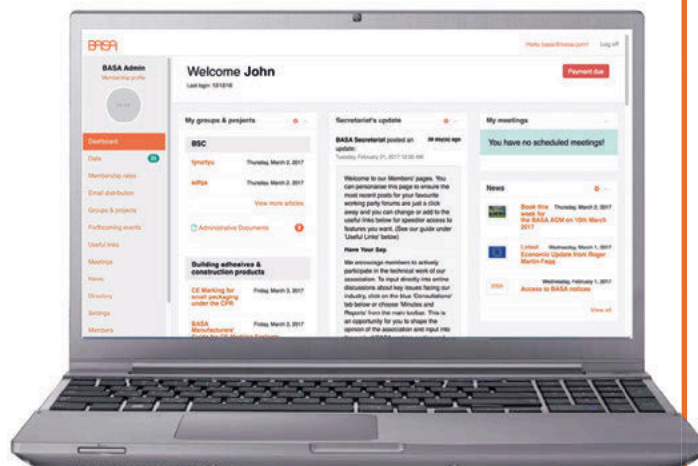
BASA

Hello basa@basa.com! Log off

BASA Admin
Membership profile

Welcome John
Last login: 1/21/16

Payment due

Dashboard
Data 21
Membership rates
Email distribution
Groups & projects
Forthcoming events
Useful links
Meetings
News
Directory
Settings
Members

My groups & projects

BSC

fyrsrfyu Thursday, March 2, 2017

sdfgs Thursday, March 2, 2017

View more articles

Administrative Documents 2

Building adhesives & construction products

CE Marking for small packaging under the CPR Friday, March 3, 2017

BASA Manufacturers' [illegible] Friday, March 3, 2017

Secretariat's update

BASA Secretariat posted an update 28 days ago
Tuesday, February 21, 2017 10:00 AM

Welcome to our Members' pages. You can personalise this page to ensure the most recent posts for your favourite working party forums are just a click away and you can change or add to the useful links below for speedier access to features you use. (See our guide under 'Useful Links' below)

Have Your Say.

We encourage members to actively participate in the technical work of our association. To input directly into online discussions about key issues facing our industry, click on the blue 'Consultations' tab below or choose 'Minutes and Reports' from the main toolbar. This is an opportunity for you to shape the opinion of the association and input into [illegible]

My meetings

You have no scheduled meetings!

News

Book this week for the BASA AGM on 10th March 2017 Thursday, March 2, 2017

Latest Economic Update from Roger Martin-Fagg Wednesday, March 1, 2017

Access to BASA notices Wednesday, February 1, 2017

View all